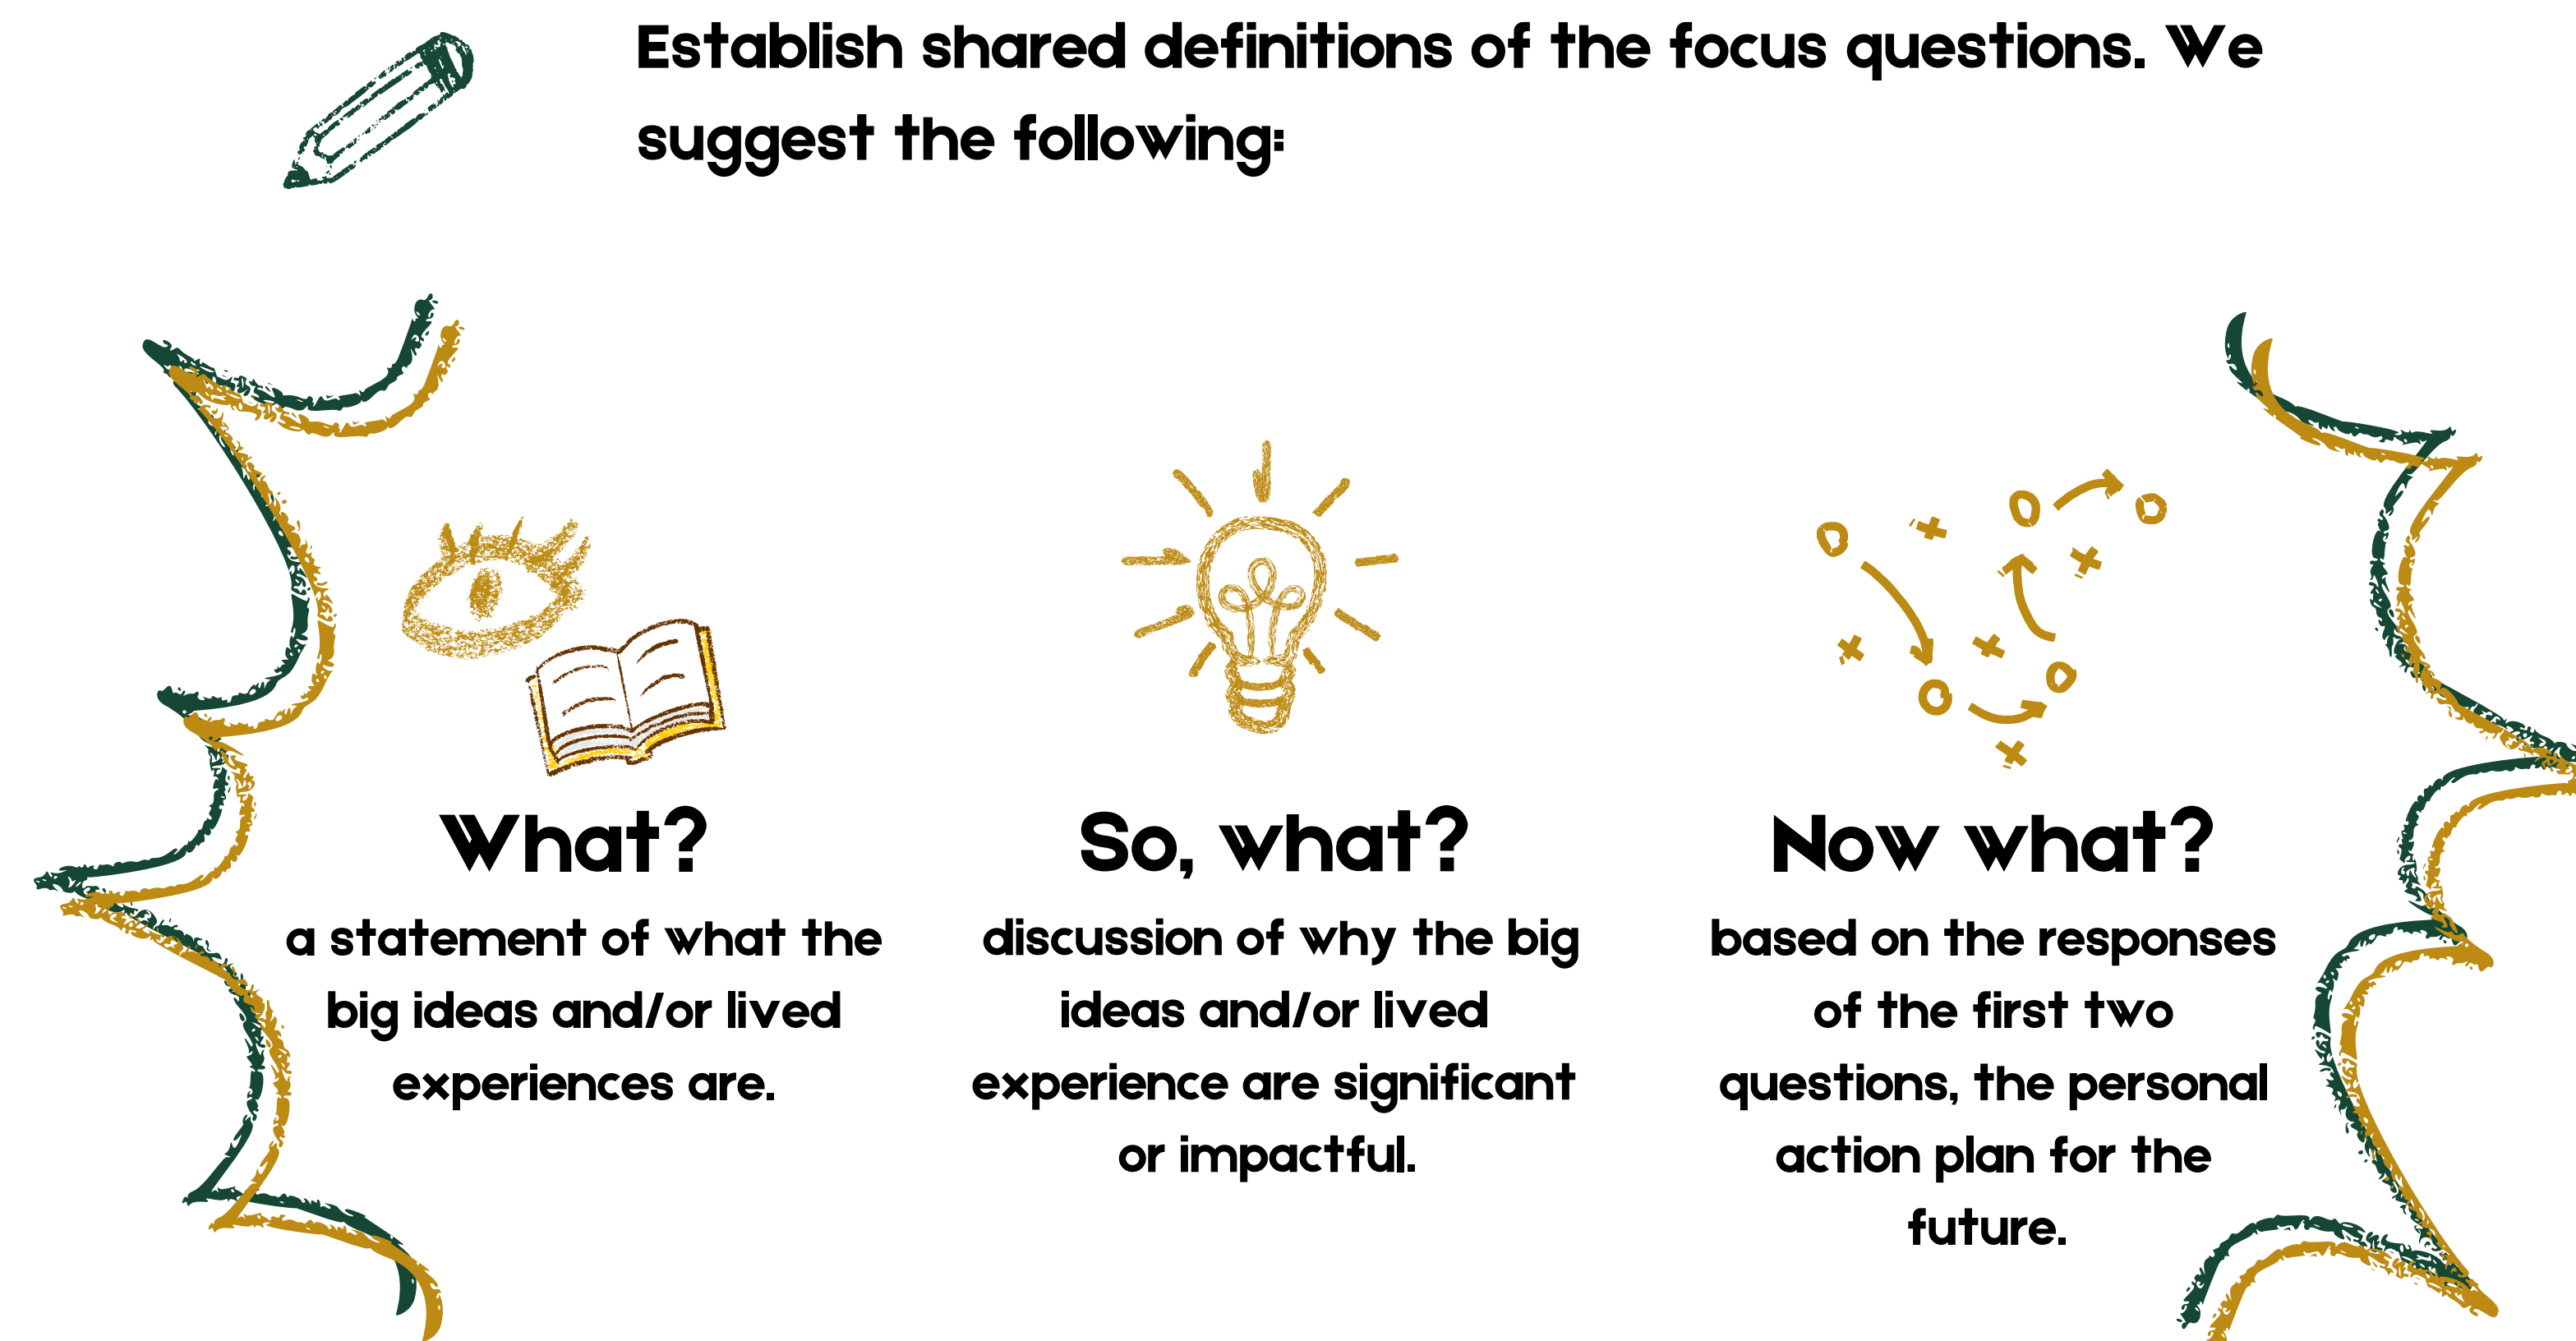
Establish shared definitions of the focus questions. We suggest the following:

What?
a statement of what the big ideas and/or lived experiences are.

So, what?
discussion of why the big ideas and/or lived experience are significant or impactful.

Now what?
based on the responses of the first two questions, the personal action plan for the future.